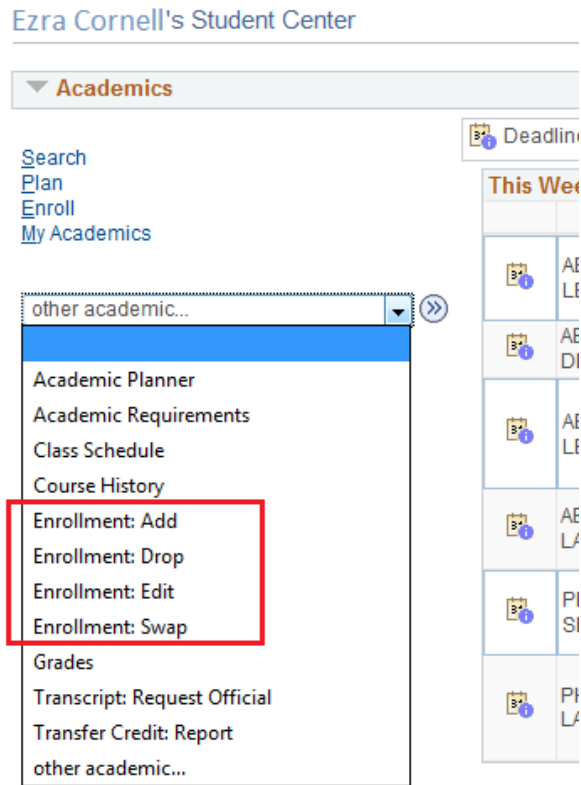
Ezra Cornell's Student Center

Academics

Search
Plan
Enroll
My Academics

other academic...

Academic Planner
Academic Requirements
Class Schedule
Course History
Enrollment: Add
Enrollment: Drop
Enrollment: Edit
Enrollment: Swap
Grades
Transcript: Request Official
Transfer Credit: Report
other academic...

Deadlin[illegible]

This We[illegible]

AE
LE

AE
DI

AE
LE

AE
LA

PI
SE

PH
LA